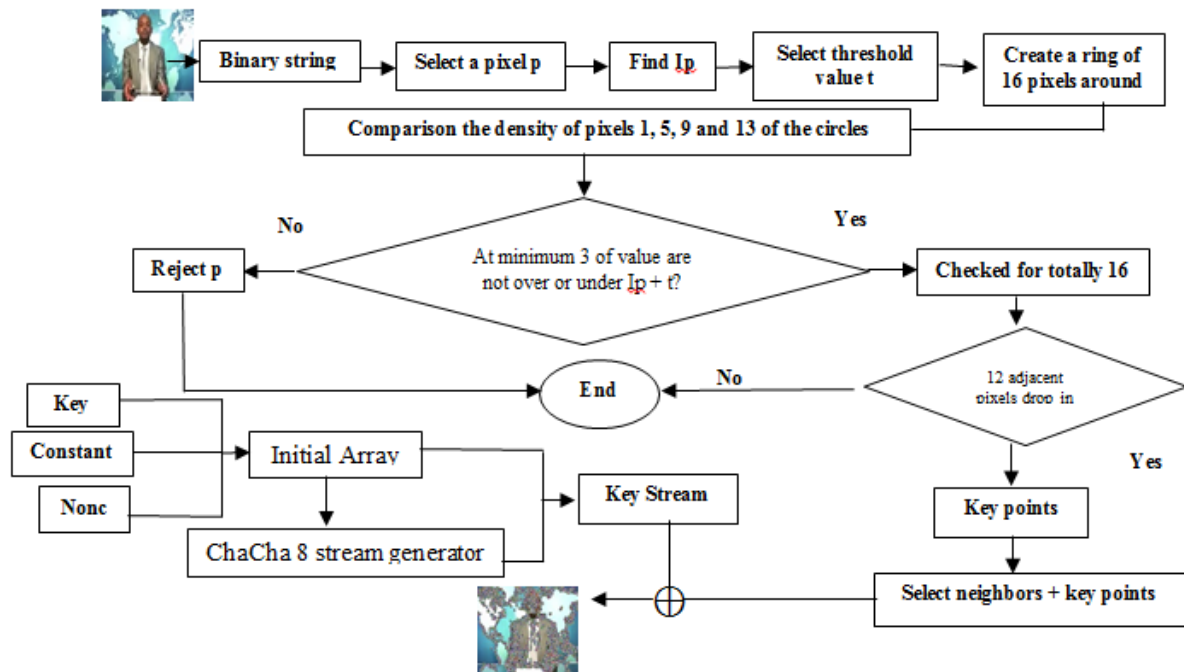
Binary string

Select a pixel p

Find Ip

Select threshold value t

Create a ring of 16 pixels around

Comparison the density of pixels 1, 5, 9 and 13 of the circles

No

Yes

Reject p

At minimum 3 of value are not over or under Ip + t?

Checked for totally 16

End

No

12 adjacent pixels drop in

Yes

Key

Constant

Nonc

Initial Array

Key Stream

Key points

ChaCha 8 stream generator

Select neighbors + key points